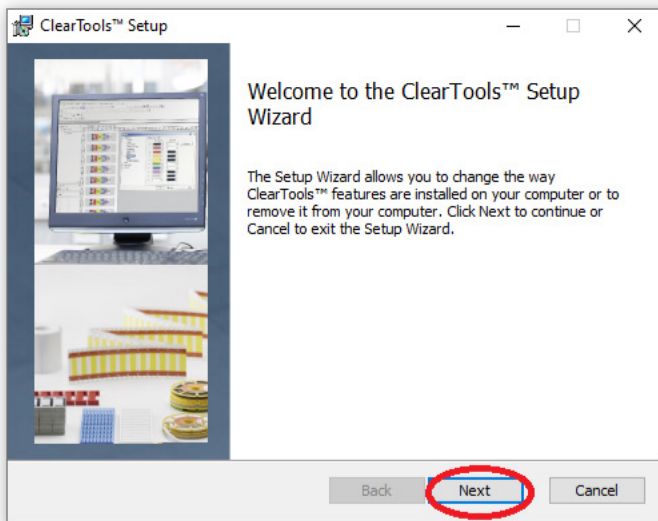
ClearTools™ Setup

Welcome to the ClearTools™ Setup Wizard

The Setup Wizard allows you to change the way ClearTools™ features are installed on your computer or to remove it from your computer. Click Next to continue or Cancel to exit the Setup Wizard.

Back
Next
Cancel